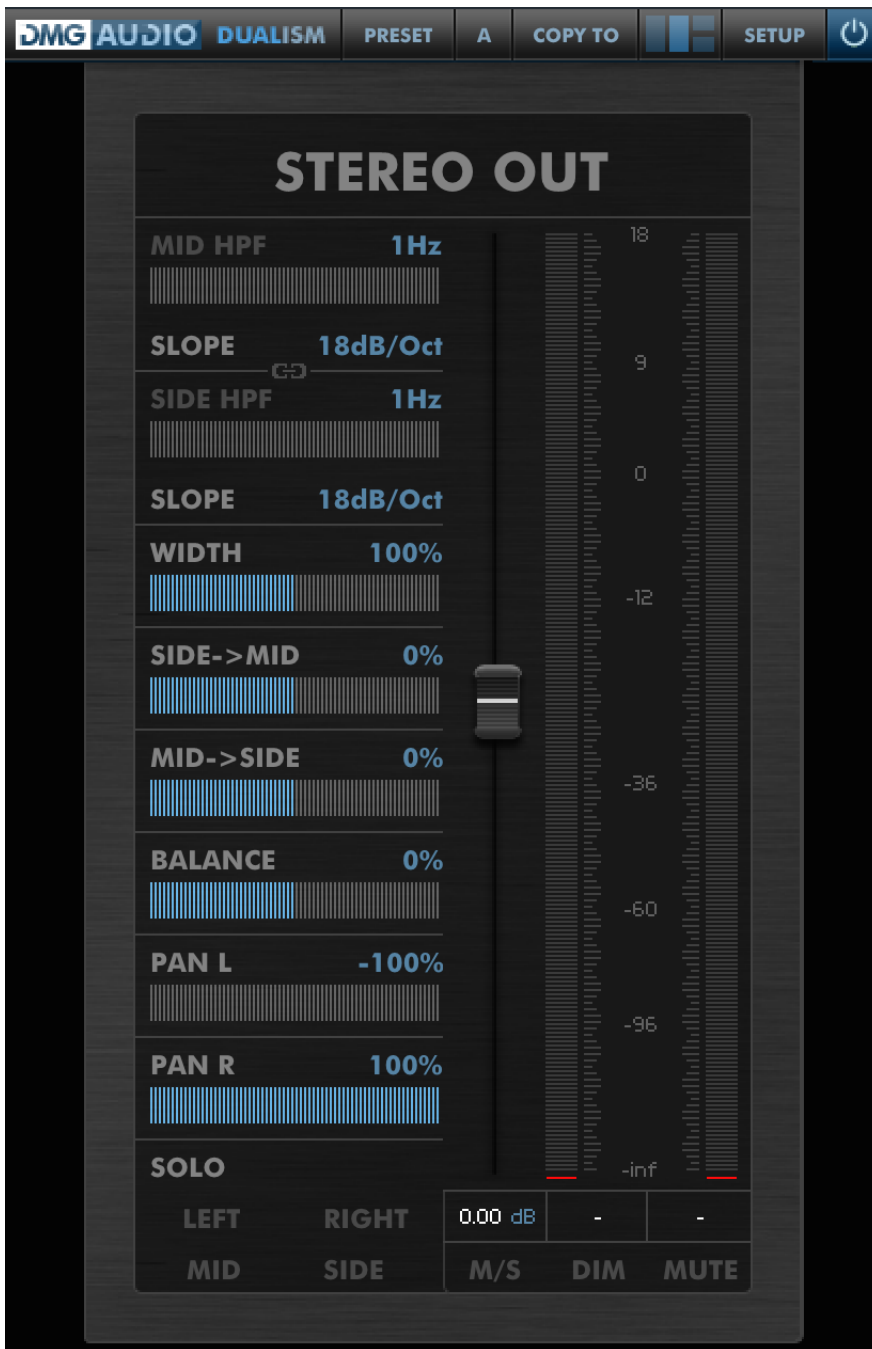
DMG AUDIO DUALISM PRESET A COPY TO SETUP

STEREO OUT

MID HPF 1Hz

SLOPE 18dB/Oct

SIDE HPF 1Hz

SLOPE 18dB/Oct

WIDTH 100%

SIDE->MID 0%

MID->SIDE 0%

BALANCE 0%

PAN L -100%

PAN R 100%

SOLO

LEFT RIGHT

MID SIDE

18
9
0
-12
-36
-60
-96
-inf

0.00 dB - -

M/S DIM MUTE